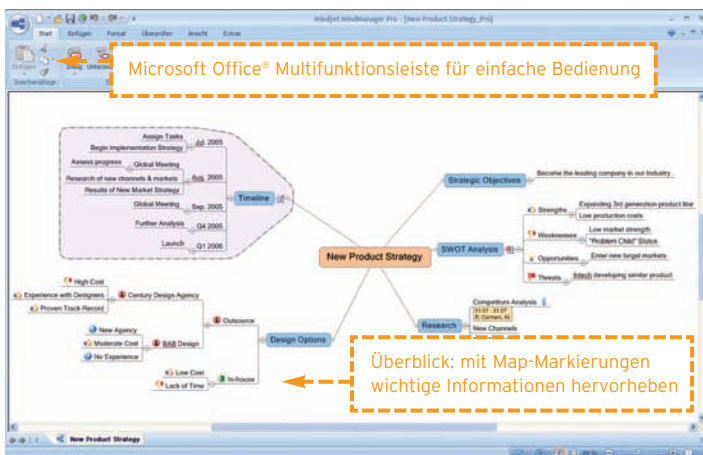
Mindjet MindManager Pro - [New Product Strategy_Pro]

Start Einfügen Format Überprüfen Ansicht Extras

Einfügen

Zwischenablage

Microsoft Office® Multifunktionsleiste für einfache Bedienung

Assign Tasks

Begin Implementation Strategy

Jul. 2005

Assess progress

Global Meeting

Research of new channels & markets

Aug. 2005

Results of New Market Strategy

Global Meeting

Sep. 2005

Further Analysis

Q4 2005

Launch

Q1 2006

Timeline

Strategic Objectives

Become the leading company in our Industry

Strengths

Expanding 3rd generation product line

Low production costs

Weaknesses

Low market strength

"Problem Child" Status

Opportunities

Enter new target markets

Threats

Infatech developing similar product

SWOT Analysis

New Product Strategy

Research

Competitors Analysis

New Channels

High Cost

Experience with Designers

Century Design Agency

Proven Track Record

Outsource

New Agency

Moderate Cost

BAB Design

No Experience

Design Options

Low Cost

Lack of Time

In-house

Überblick: mit Map-Markierungen wichtige Informationen hervorheben

New Product Strategy